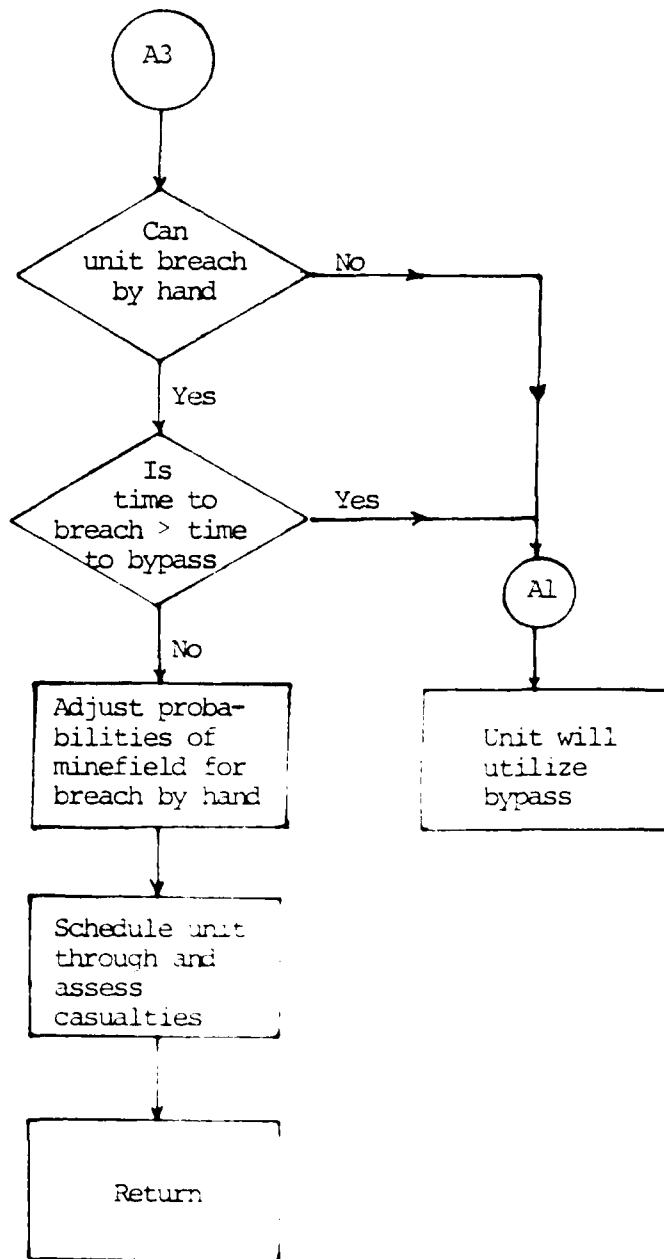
A3

Can unit breach by hand

No

Yes

Is time to breach > time to bypass

Yes

A1

No

Adjust probabilities of minefield for breach by hand

Unit will utilize bypass

Schedule unit through and assess casualties

Return